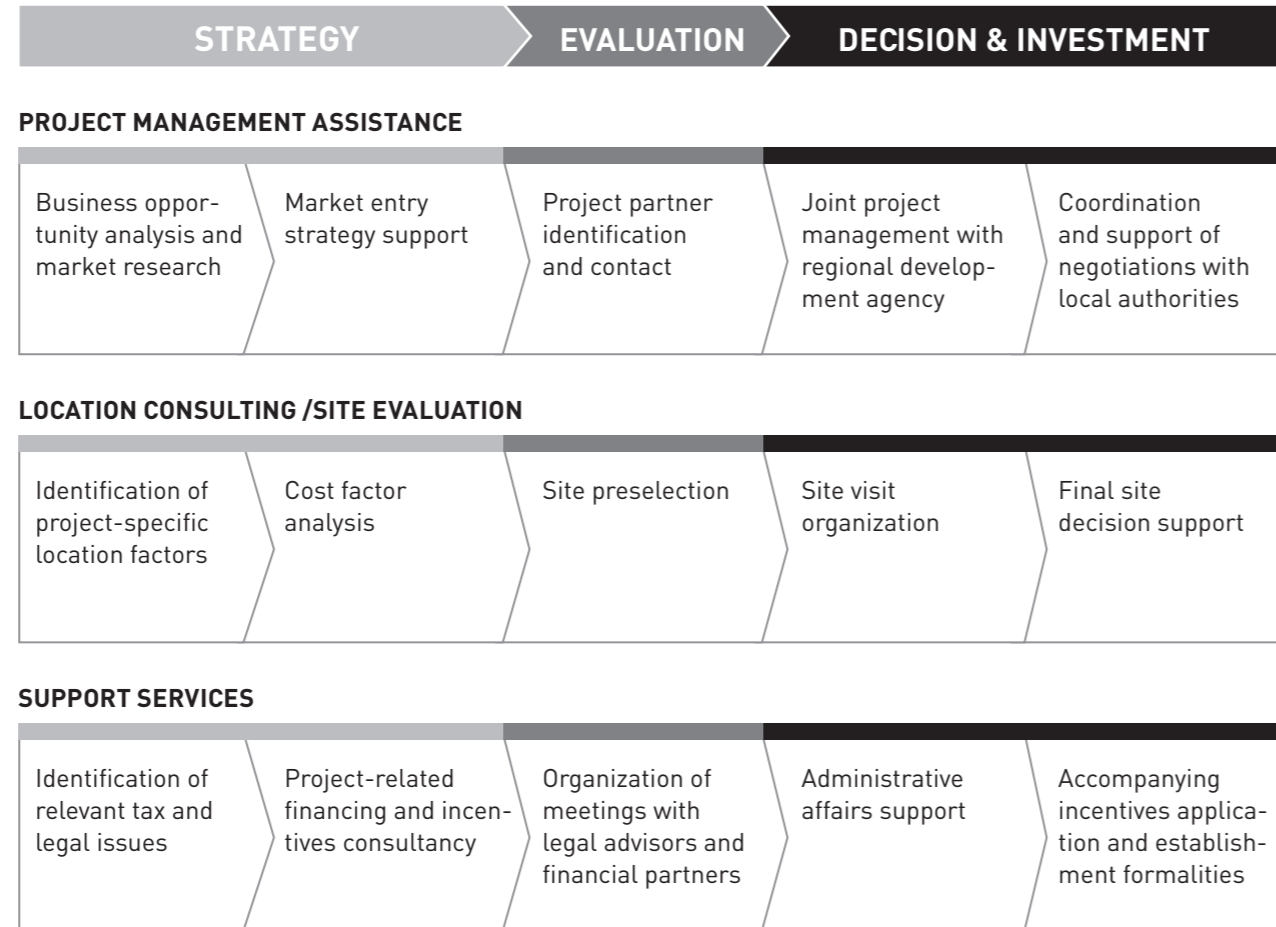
STRATEGY

EVALUATION

DECISION & INVESTMENT

PROJECT MANAGEMENT ASSISTANCE

Business opportunity analysis and market research

Market entry strategy support

Project partner identification and contact

Joint project management with regional development agency

Coordination and support of negotiations with local authorities

LOCATION CONSULTING /SITE EVALUATION

Identification of project-specific location factors

Cost factor analysis

Site preselection

Site visit organization

Final site decision support

SUPPORT SERVICES

Identification of relevant tax and legal issues

Project-related financing and incentives consultancy

Organization of meetings with legal advisors and financial partners

Administrative affairs support

Accompanying incentives application and establishment formalities